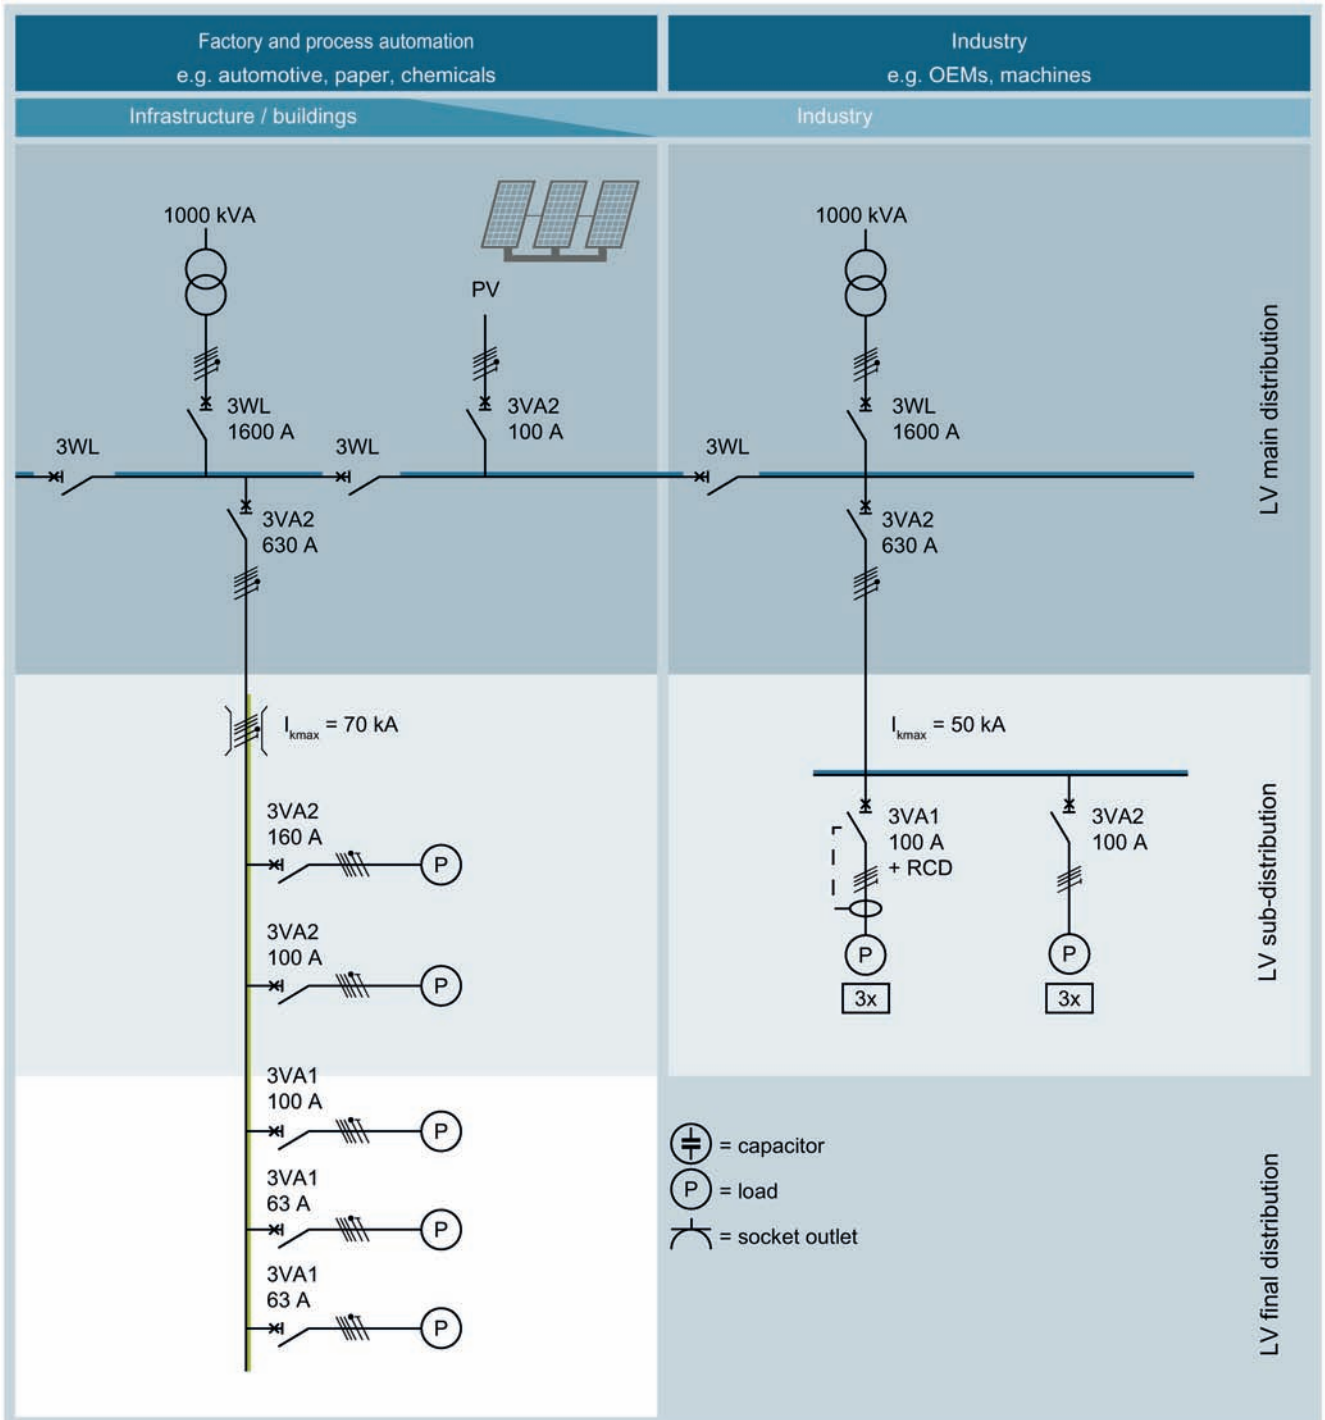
Factory and process automation
e.g. automotive, paper, chemicals

Industry
e.g. OEMs, machines

Infrastructure / buildings

Industry

1000 kVA

PV

1000 kVA

3WL
1600 A

3VA2
100 A

3WL
1600 A

3WL

3WL

3WL

3VA2
630 A

3VA2
630 A

LV main distribution

$I_{kmax}$ = 70 kA

$I_{kmax}$ = 50 kA

3VA2
160 A

P

3VA1
100 A
+ RCD

3VA2
100 A

3VA2
100 A

P

P

P

3x

3x

LV sub-distribution

3VA1
100 A

P

3VA1
63 A

P

3VA1
63 A

P

= capacitor

P = load

= socket outlet

LV final distribution